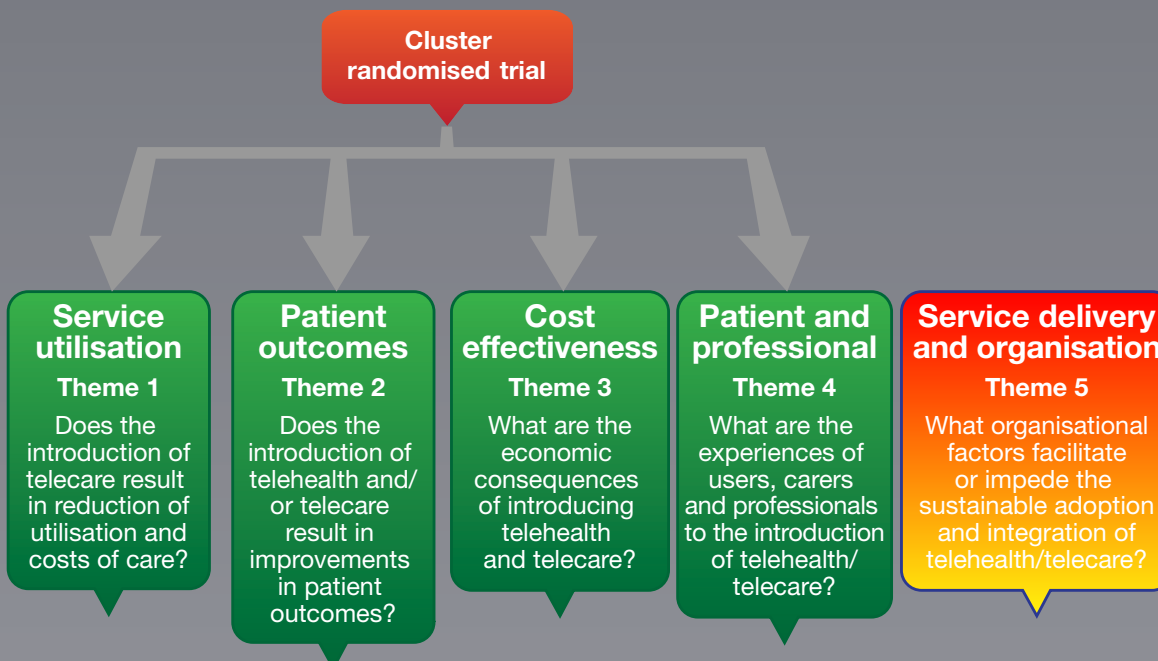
Cluster randomised trial

Service utilisation
Theme 1
Does the introduction of telecare result in reduction of utilisation and costs of care?

Patient outcomes
Theme 2
Does the introduction of telehealth and/ or telecare result in improvements in patient outcomes?

Cost effectiveness
Theme 3
What are the economic consequences of introducing telehealth and telecare?

Patient and professional
Theme 4
What are the experiences of users, carers and professionals to the introduction of telehealth/ telecare?

Service delivery and organisation
Theme 5
What organisational factors facilitate or impede the sustainable adoption and integration of telehealth/telecare?